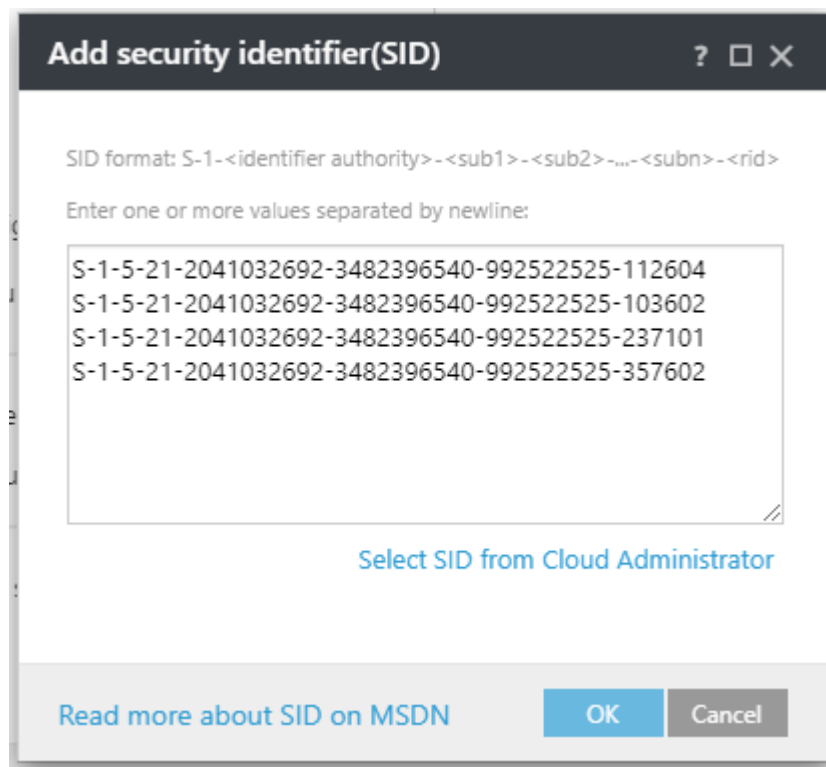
Add security identifier(SID)

?

SID format: S-1-<identifier authority>-<sub1>-<sub2>-...-<subn>-<rid>

Enter one or more values separated by newline:

S-1-5-21-2041032692-3482396540-992522525-112604
S-1-5-21-2041032692-3482396540-992522525-103602
S-1-5-21-2041032692-3482396540-992522525-237101
S-1-5-21-2041032692-3482396540-992522525-357602

Select SID from Cloud Administrator

Read more about SID on MSDN

OK

Cancel